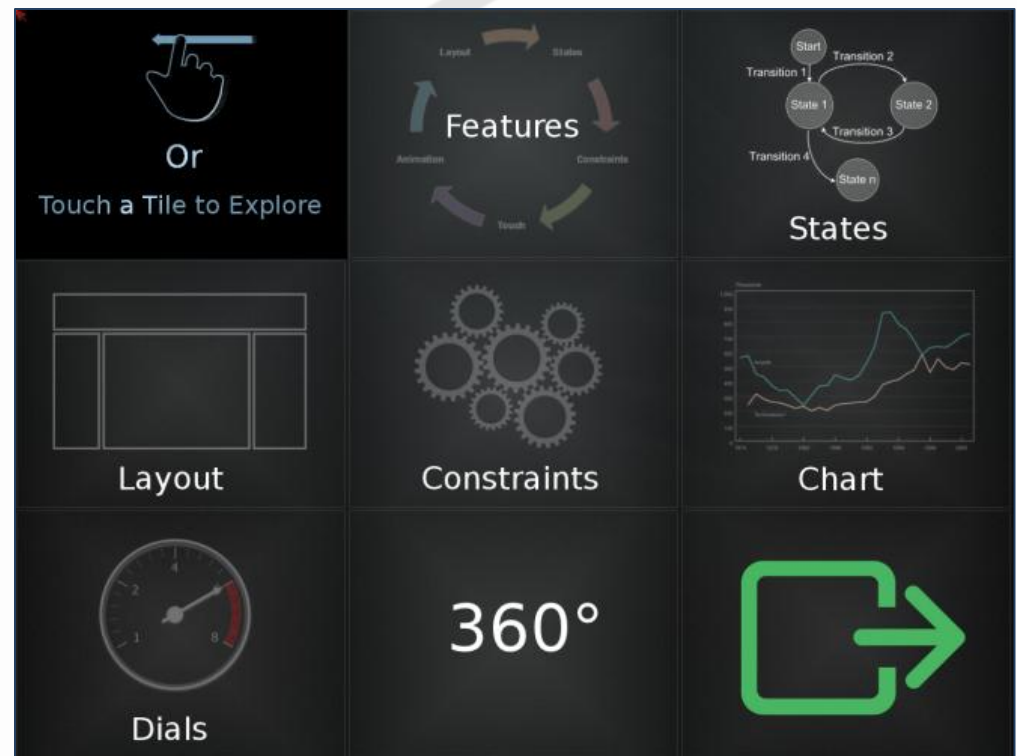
Or

Touch a Tile to Explore

Layout

States

Constraints

Touch

Animation

Features

Start

Transition 1

Transition 2

State 1

State 2

Transition 3

Transition 4

State n

States

Layout

Constraints

Chart

2

4

1

8

Dials

360°